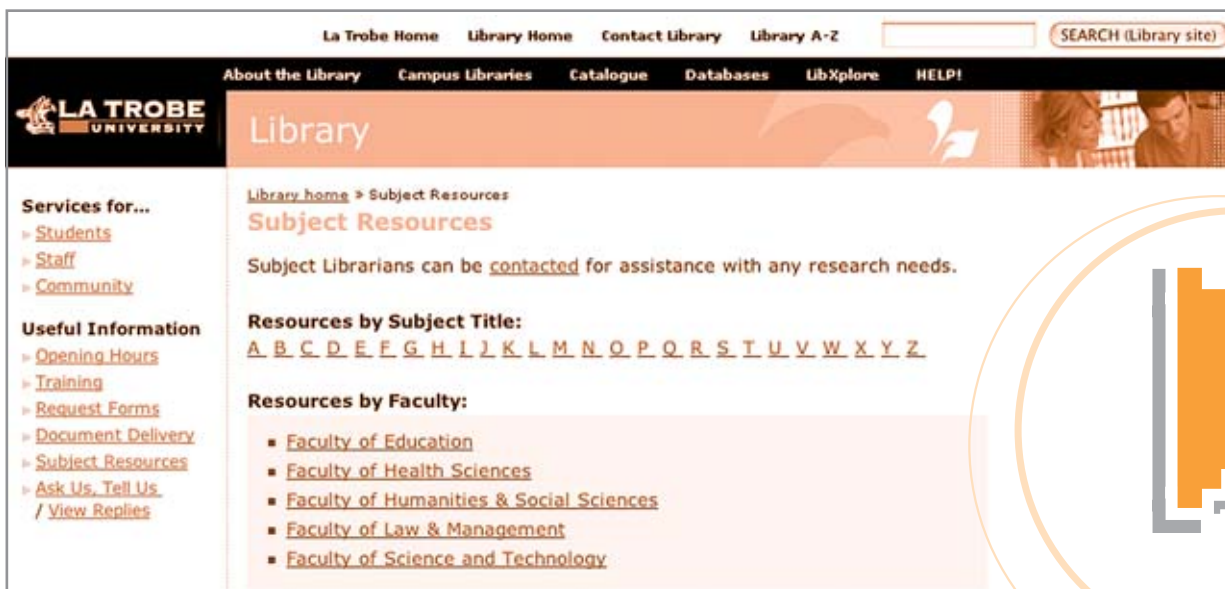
La Trobe Home Library Home Contact Library Library A-Z SEARCH (Library site)

About the Library Campus Libraries Catalogue Databases LibXplore HELP!

LA TROBE UNIVERSITY

Library

Services for...
Students
Staff
Community

Useful Information
Opening Hours
Training
Request Forms
Document Delivery
Subject Resources
Ask Us, Tell Us / View Replies

Library home » Subject Resources

Subject Resources

Subject Librarians can be contacted for assistance with any research needs.

Resources by Subject Title:
A B C D E F G H I J K L M N O P Q R S T U V W X Y Z

Resources by Faculty:
- Faculty of Education
- Faculty of Health Sciences
- Faculty of Humanities & Social Sciences
- Faculty of Law & Management
- Faculty of Science and Technology